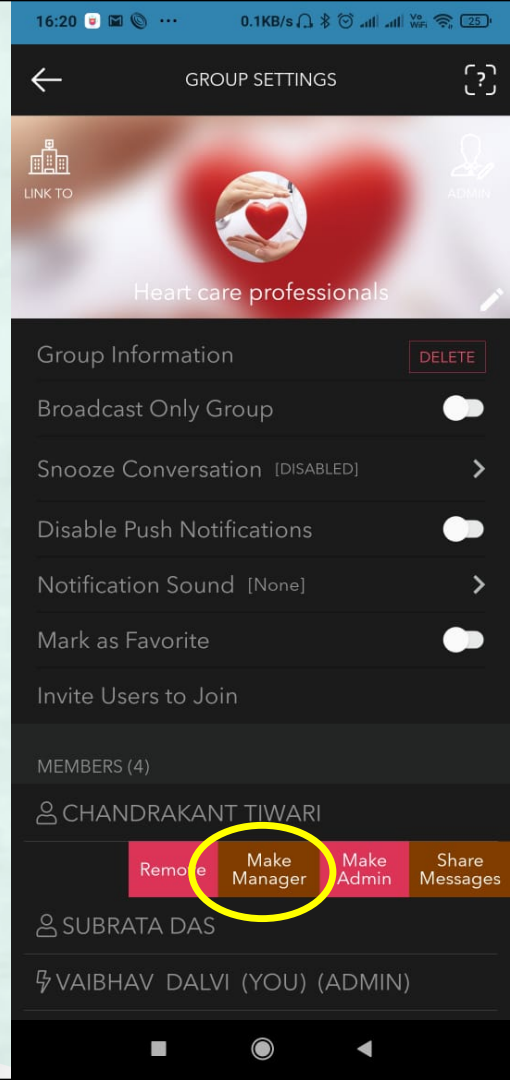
16:20 ··· 0.1KB/s Vo WiFi 25

GROUP SETTINGS

LINK TO

ADMIN

Heart care professionals

Group Information DELETE

Broadcast Only Group

Snooze Conversation [DISABLED]

Disable Push Notifications

Notification Sound [None]

Mark as Favorite

Invite Users to Join

MEMBERS (4)

CHANDRAKANT TIWARI

Remove Make Manager Make Admin Share Messages

SUBRATA DAS

VAIBHAV DALVI (YOU) (ADMIN)